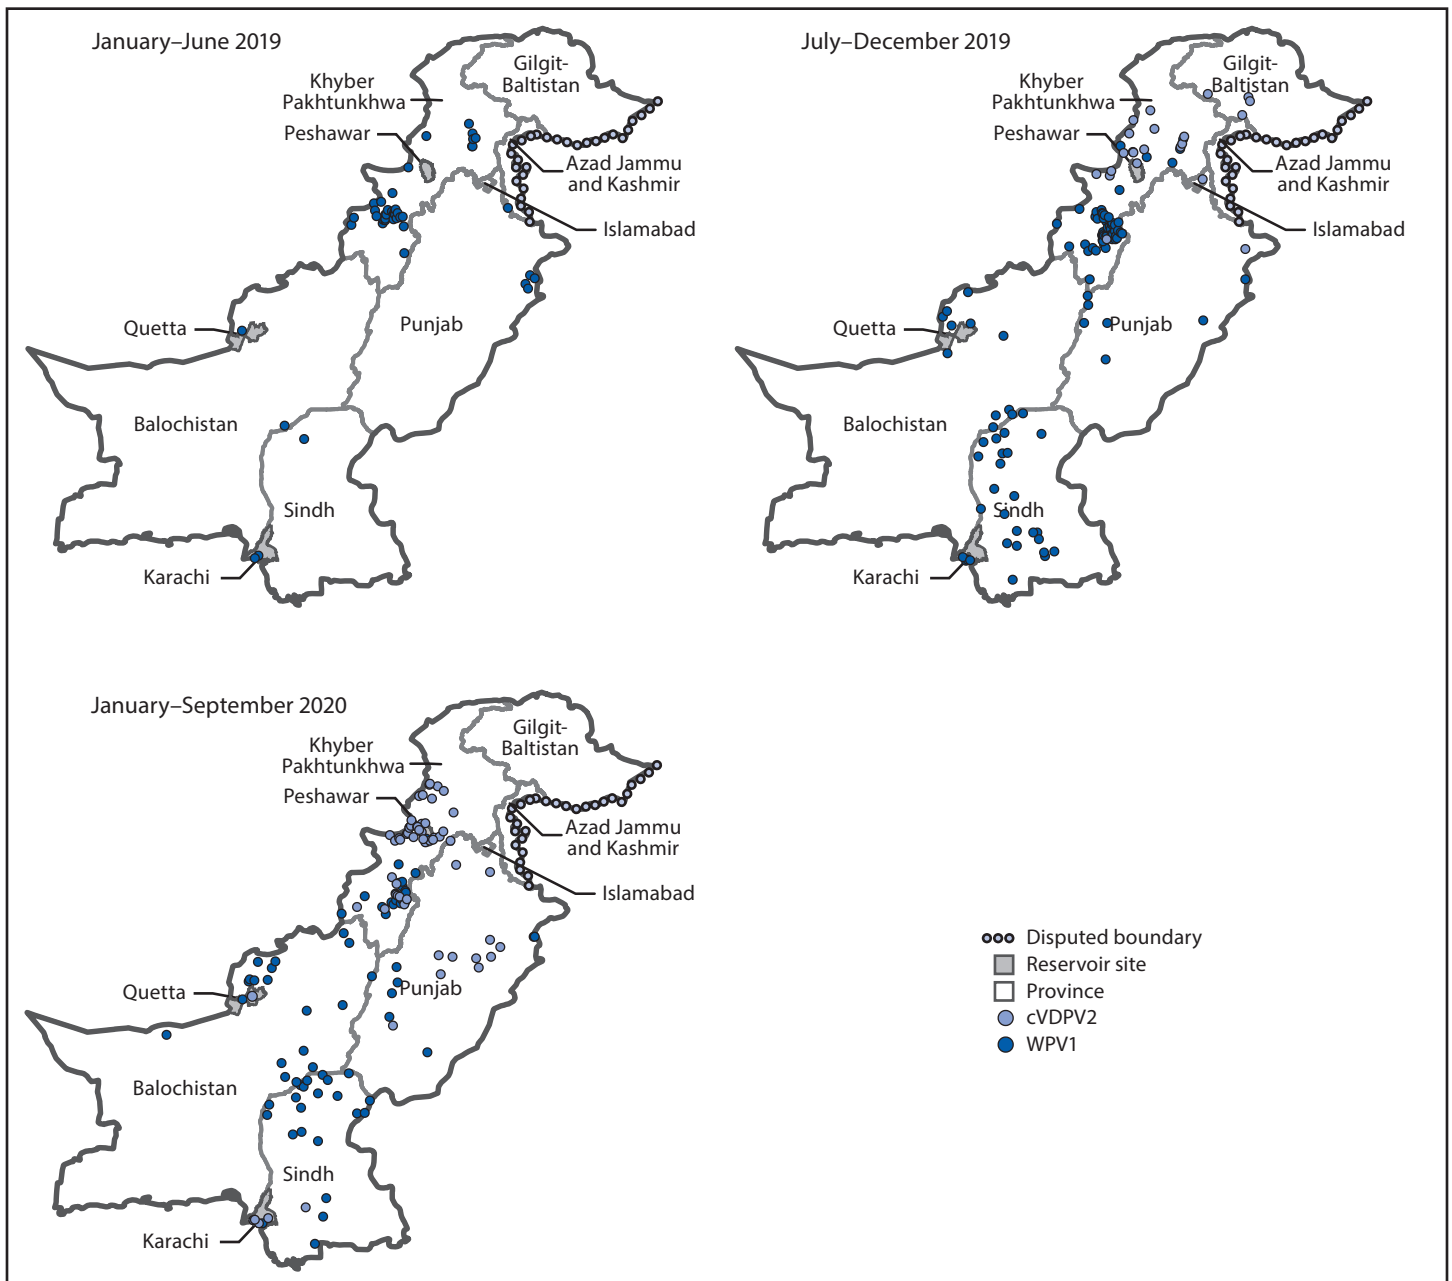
January–June 2019

Khyber Pakhtunkhwa
Gilgit-Baltistan
Peshawar
Azad Jammu and Kashmir
Islamabad
Quetta
Punjab
Balochistan
Sindh
Karachi

July–December 2019

Khyber Pakhtunkhwa
Gilgit-Baltistan
Peshawar
Azad Jammu and Kashmir
Islamabad
Quetta
Punjab
Balochistan
Sindh
Karachi

January–September 2020

Khyber Pakhtunkhwa
Gilgit-Baltistan
Peshawar
Azad Jammu and Kashmir
Islamabad
Quetta
Punjab
Balochistan
Sindh
Karachi

Disputed boundary
Reservoir site
Province
cVDPV2
WPV1